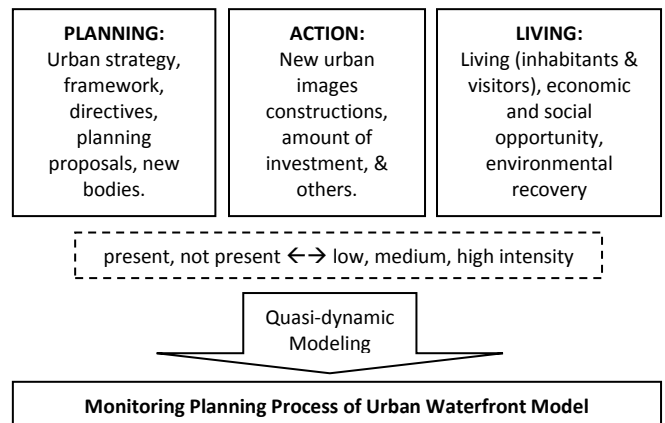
PLANNING:
Urban strategy, framework, directives, planning proposals, new bodies.

ACTION:
New urban images constructions, amount of investment, & others.

LIVING:
Living (inhabitants & visitors), economic and social opportunity, environmental recovery

present, not present $\leftarrow\rightarrow$ low, medium, high intensity

Quasi-dynamic Modeling

Monitoring Planning Process of Urban Waterfront Model